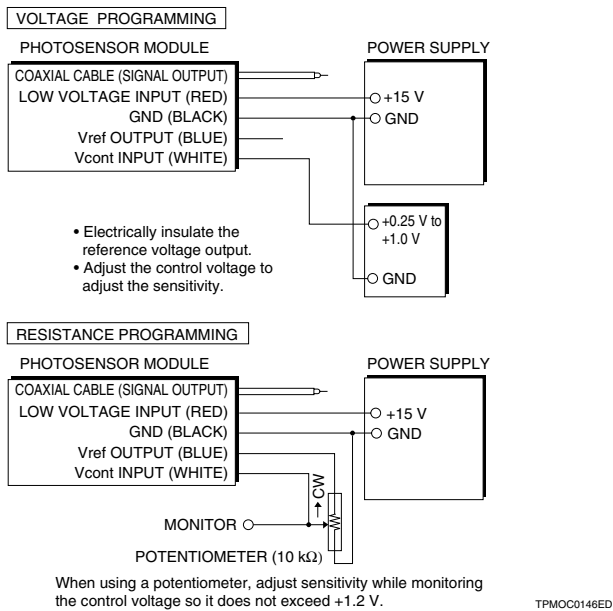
VOLTAGE PROGRAMMING

PHOTOSENSOR MODULE

POWER SUPPLY

COAXIAL CABLE (SIGNAL OUTPUT)
LOW VOLTAGE INPUT (RED)
GND (BLACK)
Vref OUTPUT (BLUE)
Vcont INPUT (WHITE)

+15 V
GND

+0.25 V to +1.0 V

GND

• Electrically insulate the reference voltage output.
• Adjust the control voltage to adjust the sensitivity.

RESISTANCE PROGRAMMING

PHOTOSENSOR MODULE

POWER SUPPLY

COAXIAL CABLE (SIGNAL OUTPUT)
LOW VOLTAGE INPUT (RED)
GND (BLACK)
Vref OUTPUT (BLUE)
Vcont INPUT (WHITE)

+15 V
GND

CW

MONITOR

POTENTIOMETER (10 kΩ)

When using a potentiometer, adjust sensitivity while monitoring the control voltage so it does not exceed +1.2 V.

TPMOC0146ED